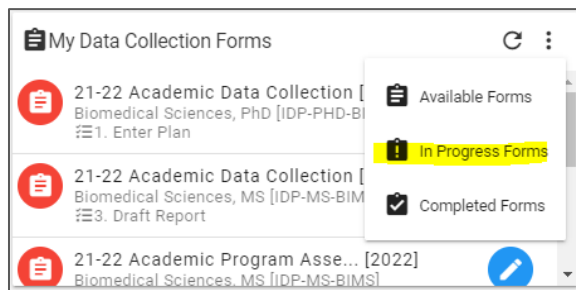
My Data Collection Forms

21-22 Academic Data Collection [
Biomedical Sciences, PhD [IDP-PHD-BI
1. Enter Plan

21-22 Academic Data Collection [
Biomedical Sciences, MS [IDP-MS-BIM
3. Draft Report

21-22 Academic Program Asse... [2022]
Biomedical Sciences, MS [IDP-MS-BIMS]

Available Forms

In Progress Forms

Completed Forms